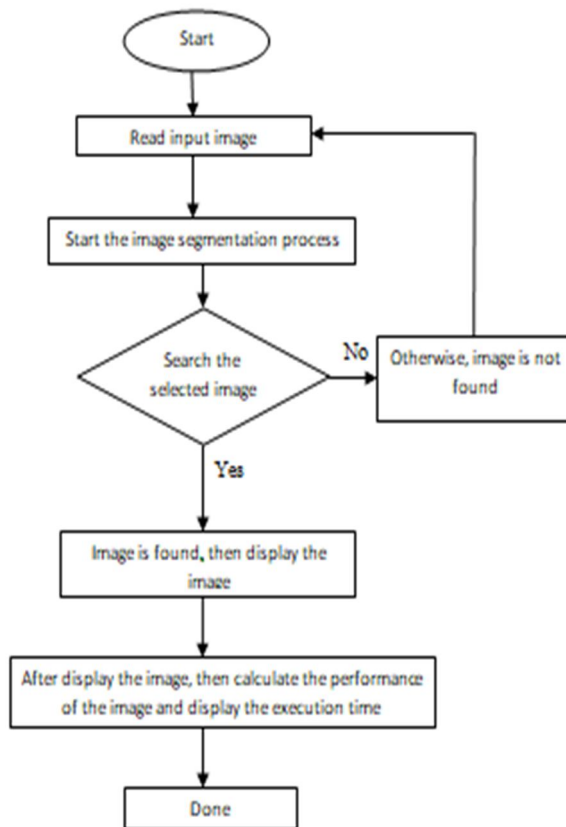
Start

Read input image

Start the image segmentation process

Search the selected image

No

Otherwise, image is not found

Yes

Image is found, then display the image

After display the image, then calculate the performance of the image and display the execution time

Done